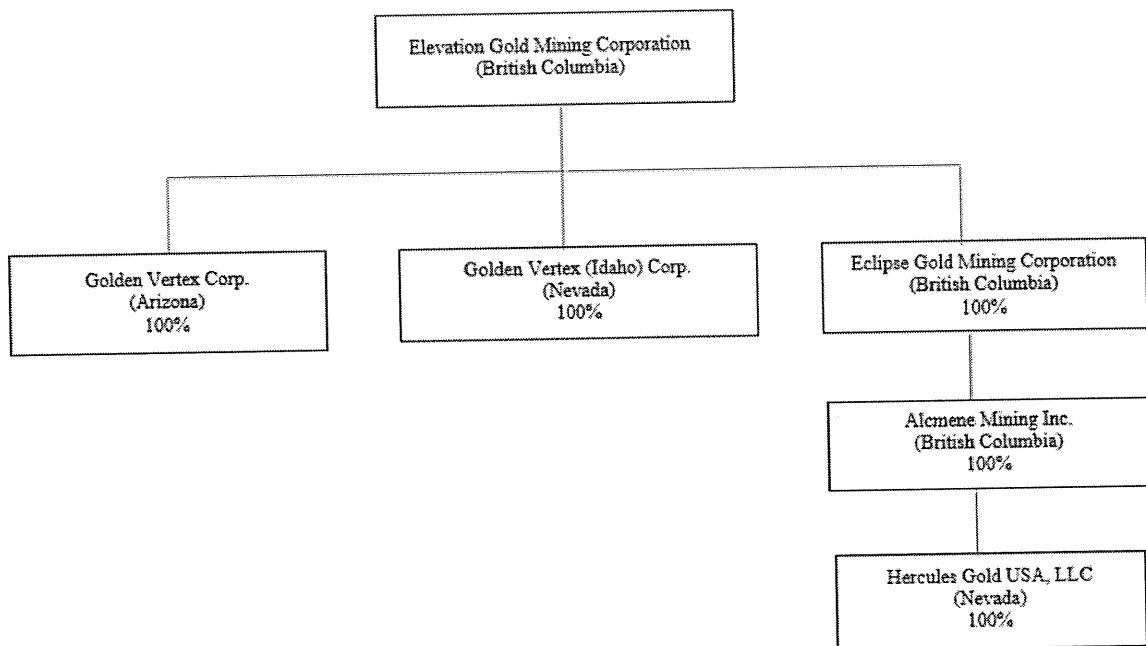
Elevation Gold Mining Corporation
(British Columbia)

Golden Vertex Corp.
(Arizona)
100%

Golden Vertex (Idaho) Corp.
(Nevada)
100%

Eclipse Gold Mining Corporation
(British Columbia)
100%

Alcmene Mining Inc.
(British Columbia)
100%

Hercules Gold USA, LLC
(Nevada)
100%